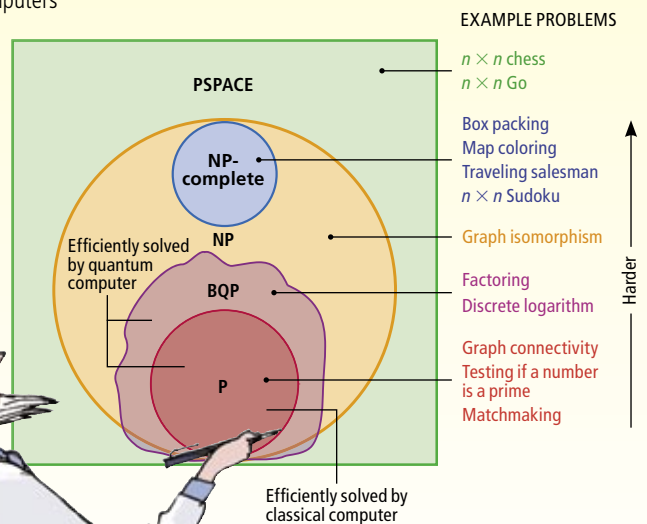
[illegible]puters

EXAMPLE PROBLEMS

PSPACE

$n \times n$ chess
$n \times n$ Go

NP-complete

Box packing
Map coloring
Traveling salesman
$n \times n$ Sudoku

NP

Graph isomorphism

Efficiently solved by quantum computer

BQP

Factoring
Discrete logarithm

P

Graph connectivity
Testing if a number is a prime
Matchmaking

Harder

Efficiently solved by classical computer